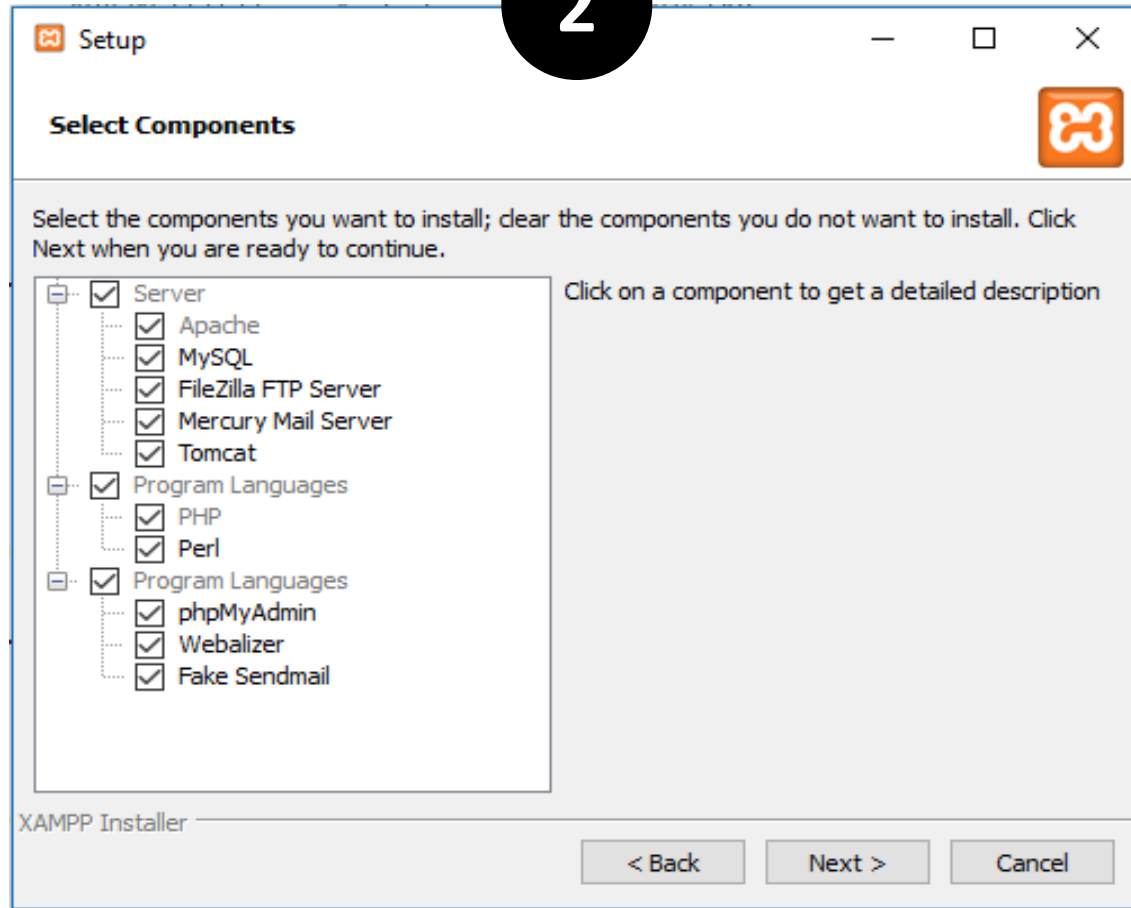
2

Setup

Select Components

Select the components you want to install; clear the components you do not want to install. Click Next when you are ready to continue.

Server
Apache
MySQL
FileZilla FTP Server
Mercury Mail Server
Tomcat
Program Languages
PHP
Perl
Program Languages
phpMyAdmin
Webalizer
Fake Sendmail

Click on a component to get a detailed description

XAMPP Installer

< Back
Next >
Cancel